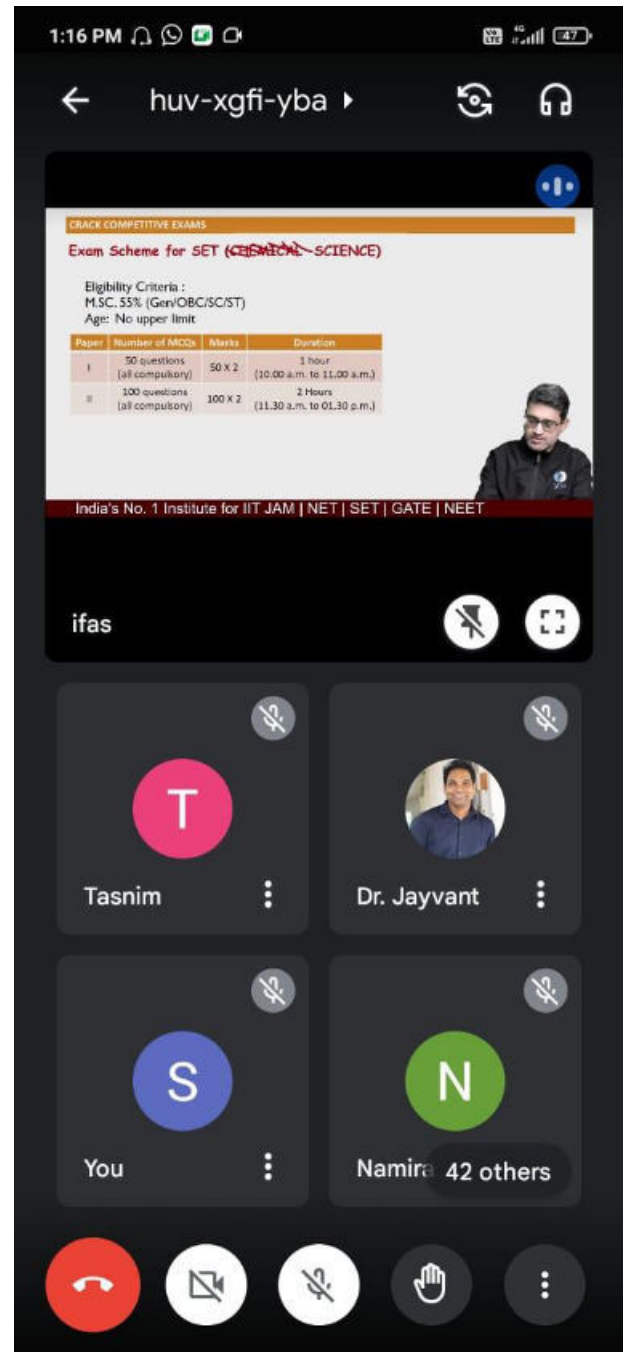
1:16 PM

47

huv-xgfi-yba

CRACK COMPETITIVE EXAMS

Exam Scheme for SET (CHEMICAL SCIENCE)

Eligibility Criteria :
M.SC. 55% (Gen/OBC/SC/ST)
Age: No upper limit

| Paper | Number of MCQs | Marks | Duration |
|---|---|---|---|
| I | 50 questions (all compulsory) | 50 X 2 | 1 hour (10.00 a.m. to 11.00 a.m.) |
| II | 100 questions (all compulsory) | 100 X 2 | 2 Hours (11.30 a.m. to 01.30 p.m.) |

India's No. 1 Institute for IIT JAM | NET | SET | GATE | NEET

ifas

T

Tasnim

Dr. Jayvant

S

You

N

Namira

42 others